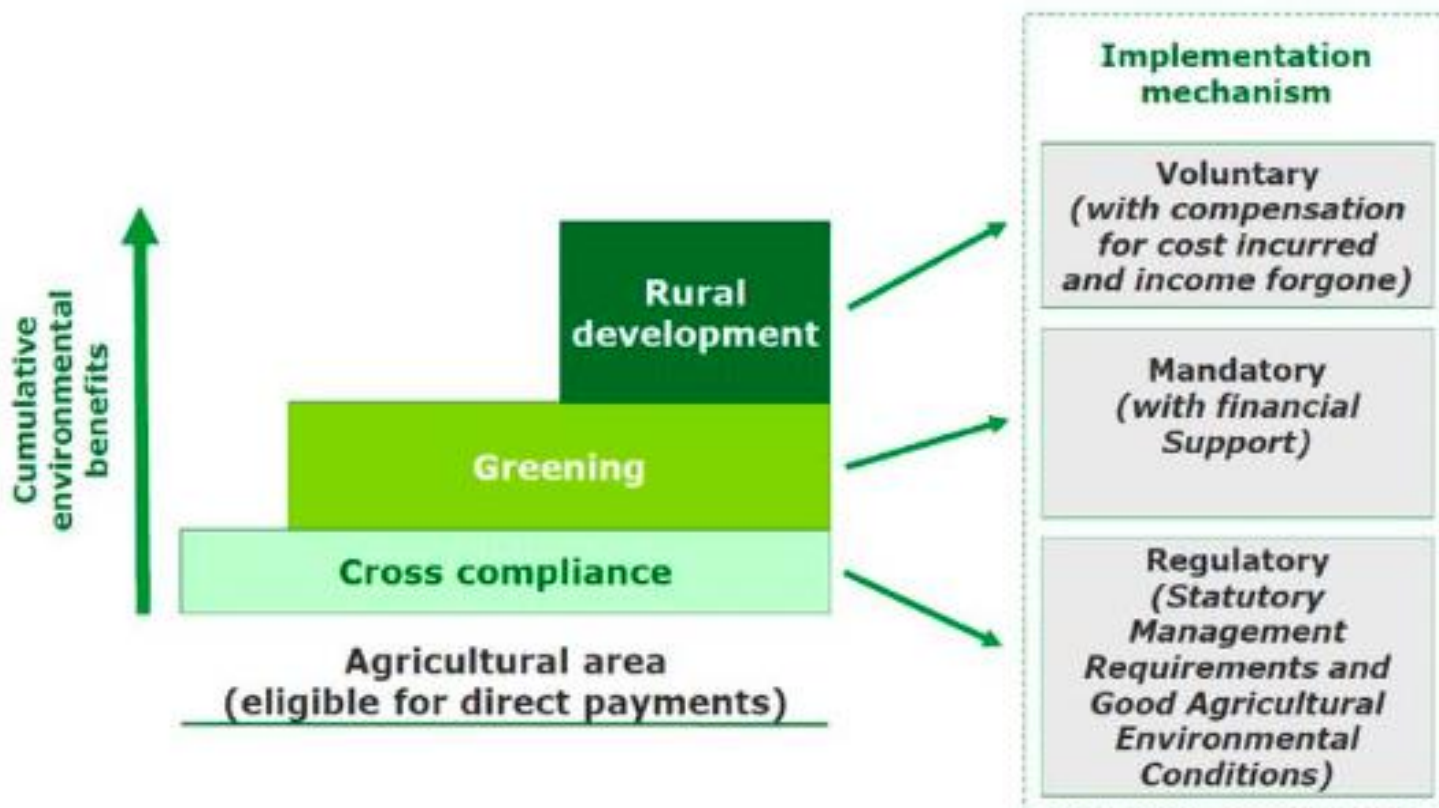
Cumulative environmental benefits

Rural development

Greening

Cross compliance

Agricultural area (eligible for direct payments)

Implementation mechanism

Voluntary (with compensation for cost incurred and income forgone)

Mandatory (with financial Support)

Regulatory (Statutory Management Requirements and Good Agricultural Environmental Conditions)